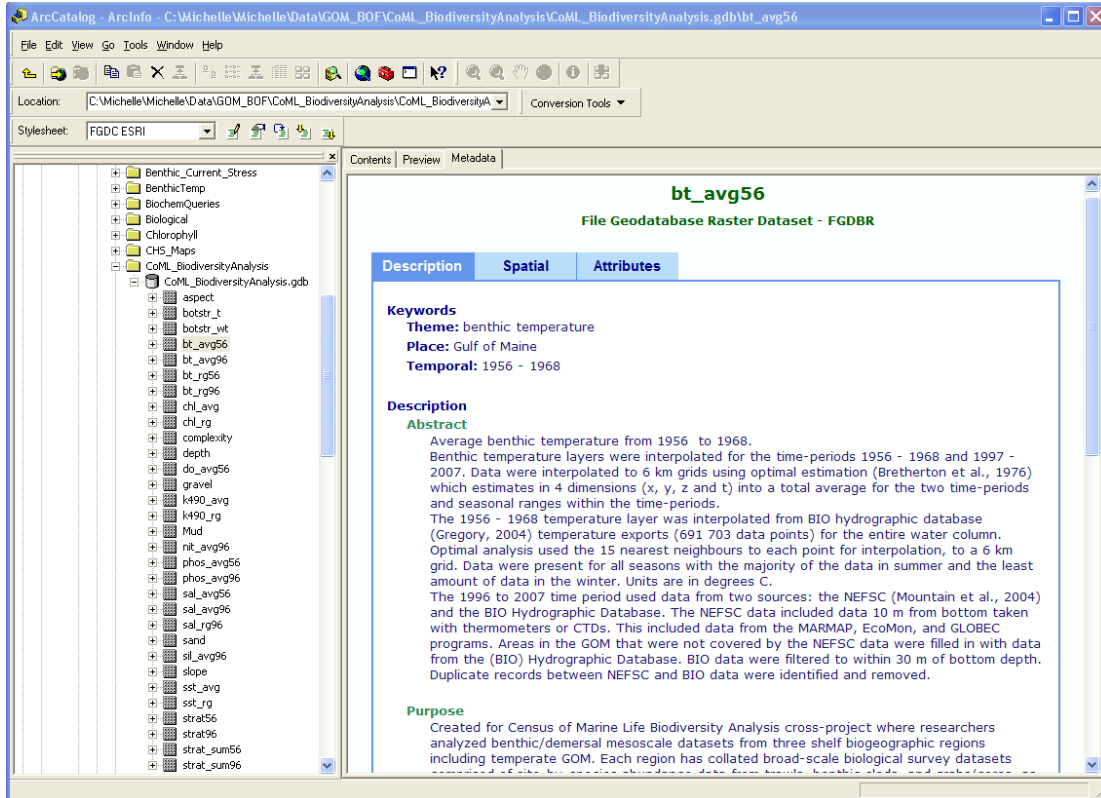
ArcCatalog - ArcInfo - C:\Michelle\Michelle\Data\GOM_BOF\CoML_BiodiversityAnalysis\CoML_BiodiversityAnalysis.gdb\bt_avg56

File Edit View Go Tools Window Help

Location: C:\Michelle\Michelle\Data\GOM_BOF\CoML_BiodiversityAnalysis\CoML_BiodiversityA

Conversion Tools

Stylesheet: FGDC ESRI

Benthic_Current_Stress
BenthicTemp
BiochemQueries
Biological
Chlorophyll
CHS_Maps
CoML_BiodiversityAnalysis
CoML_BiodiversityAnalysis.gdb
aspect
botstr_t
botstr_wt
bt_avg56
bt_avg96
bt_rg56
bt_rg96
chl_avg
chl_rg
complexity
depth
do_avg56
gravel
k490_avg
k490_rg
Mud
nit_avg96
phos_avg56
phos_avg96
sal_avg56
sal_avg96
sal_rg96
sand
sil_avg96
slope
sst_avg
sst_rg
strat56
strat96
strat_sum56
strat_sum96

Contents Preview Metadata

bt_avg56

File Geodatabase Raster Dataset - FGDBR

Description Spatial Attributes

Keywords
Theme: benthic temperature
Place: Gulf of Maine
Temporal: 1956 - 1968

Description
Abstract
Average benthic temperature from 1956 to 1968.
Benthic temperature layers were interpolated for the time-periods 1956 - 1968 and 1997 - 2007. Data were interpolated to 6 km grids using optimal estimation (Bretherton et al., 1976) which estimates in 4 dimensions (x, y, z and t) into a total average for the two time-periods and seasonal ranges within the time-periods.
The 1956 - 1968 temperature layer was interpolated from BIO hydrographic database (Gregory, 2004) temperature exports (691 703 data points) for the entire water column. Optimal analysis used the 15 nearest neighbours to each point for interpolation, to a 6 km grid. Data were present for all seasons with the majority of the data in summer and the least amount of data in the winter. Units are in degrees C.
The 1996 to 2007 time period used data from two sources: the NEFSC (Mountain et al., 2004) and the BIO Hydrographic Database. The NEFSC data included data 10 m from bottom taken with thermometers or CTDs. This included data from the MARMAP, EcoMon, and GLOBEC programs. Areas in the GOM that were not covered by the NEFSC data were filled in with data from the (BIO) Hydrographic Database. BIO data were filtered to within 30 m of bottom depth. Duplicate records between NEFSC and BIO data were identified and removed.

Purpose
Created for Census of Marine Life Biodiversity Analysis cross-project where researchers analyzed benthic/demersal mesoscale datasets from three shelf biogeographic regions including temperate GOM. Each region has collated broad-scale biological survey datasets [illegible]